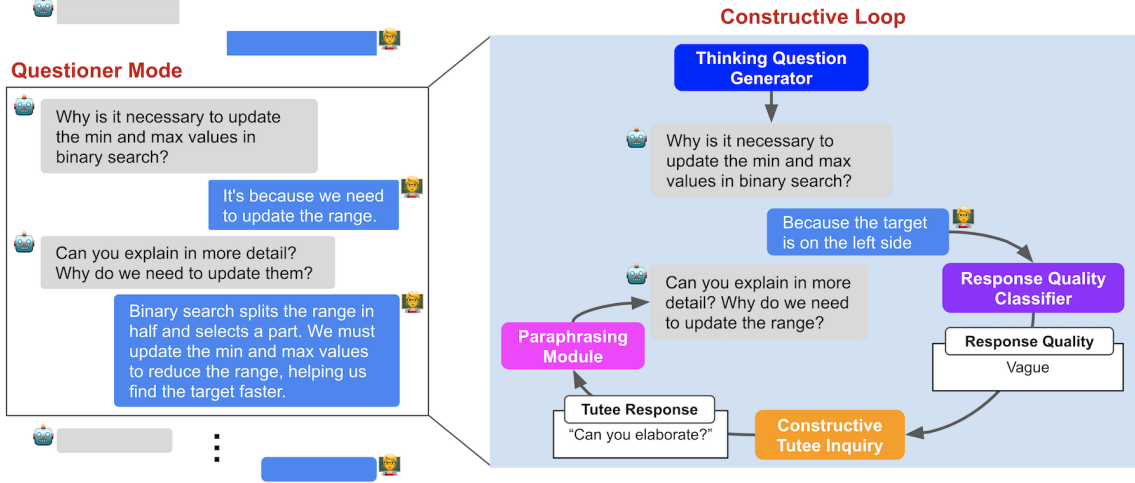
Questioner Mode

Why is it necessary to update the min and max values in binary search?

It's because we need to update the range.

Can you explain in more detail? Why do we need to update them?

Binary search splits the range in half and selects a part. We must update the min and max values to reduce the range, helping us find the target faster.

⋮

Constructive Loop

Thinking Question Generator

Why is it necessary to update the min and max values in binary search?

Because the target is on the left side

Response Quality Classifier

Response Quality

Vague

Constructive Tutee Inquiry

Tutee Response

"Can you elaborate?"

Paraphrasing Module

Can you explain in more detail? Why do we need to update the range?